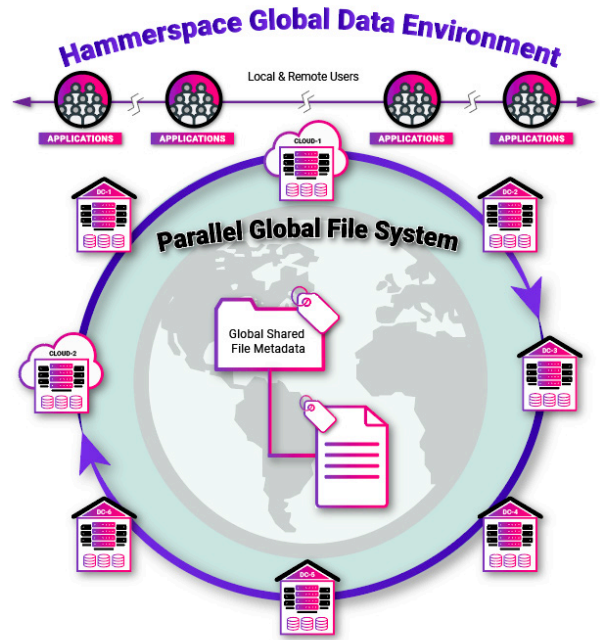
Hammerspace Global Data Environment

Local & Remote Users

APPLICATIONS
APPLICATIONS
APPLICATIONS
APPLICATIONS

CLOUD-1
DC-1
DC-2
Parallel Global File System
Global Shared File Metadata
CLOUD-2
DC-3
DC-6
DC-4
DC-5